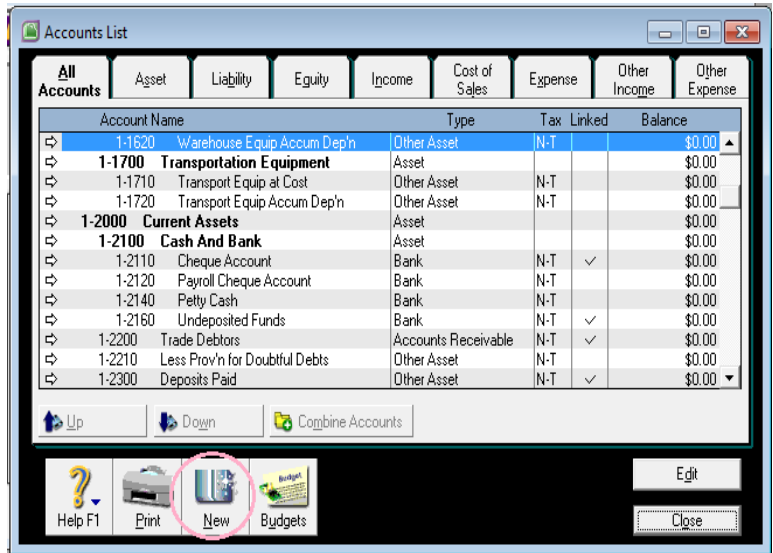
Accounts List

All Accounts | Asset | Liability | Equity | Income | Cost of Sales | Expense | Other Income | Other Expense

| | Account Name | Type | Tax | Linked | Balance |
|---|---|---|---|---|---|
| ⇨ | 1-1620 Warehouse Equip Accum Dep'n | Other Asset | N-T | | $0.00 |
| ⇨ | **1-1700 Transportation Equipment** | Asset | | | $0.00 |
| ⇨ | 1-1710 Transport Equip at Cost | Other Asset | N-T | | $0.00 |
| ⇨ | 1-1720 Transport Equip Accum Dep'n | Other Asset | N-T | | $0.00 |
| ⇨ | **1-2000 Current Assets** | Asset | | | $0.00 |
| ⇨ | **1-2100 Cash And Bank** | Asset | | | $0.00 |
| ⇨ | 1-2110 Cheque Account | Bank | N-T | ✓ | $0.00 |
| ⇨ | 1-2120 Payroll Cheque Account | Bank | N-T | | $0.00 |
| ⇨ | 1-2140 Petty Cash | Bank | N-T | | $0.00 |
| ⇨ | 1-2160 Undeposited Funds | Bank | N-T | ✓ | $0.00 |
| ⇨ | 1-2200 Trade Debtors | Accounts Receivable | N-T | ✓ | $0.00 |
| ⇨ | 1-2210 Less Prov'n for Doubtful Debts | Other Asset | N-T | | $0.00 |
| ⇨ | 1-2300 Deposits Paid | Other Asset | N-T | ✓ | $0.00 |

Up Down Combine Accounts

Help F1 Print New Budget Budgets

Edit

Close